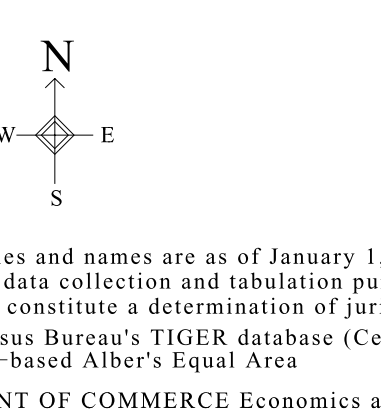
N

W

E

S

es and names are as of January 1,
data collection and tabulation pu
constitute a determination of juri

sus Bureau's TIGER database (Ce
-based Alber's Equal Area

NT OF COMMERCE Economics a